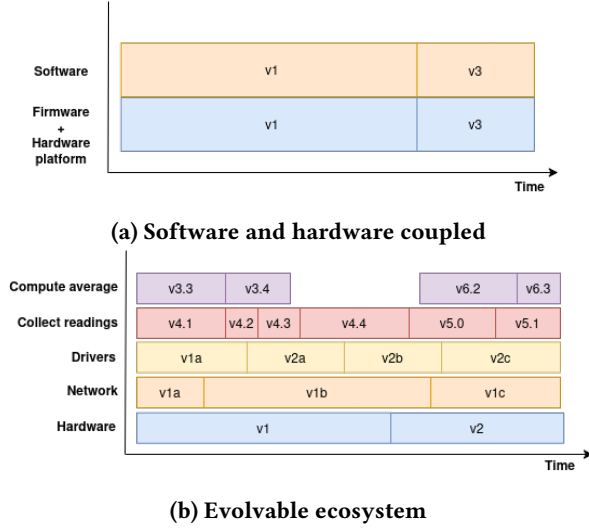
Software

v1

v3

Firmware + Hardware platform

v1

v3

Time

(a) Software and hardware coupled

Compute average

v3.3

v3.4

v6.2

v6.3

Collect readings

v4.1

v4.2

v4.3

v4.4

v5.0

v5.1

Drivers

v1a

v2a

v2b

v2c

Network

v1a

v1b

v1c

Hardware

v1

v2

Time

(b) Evolvable ecosystem